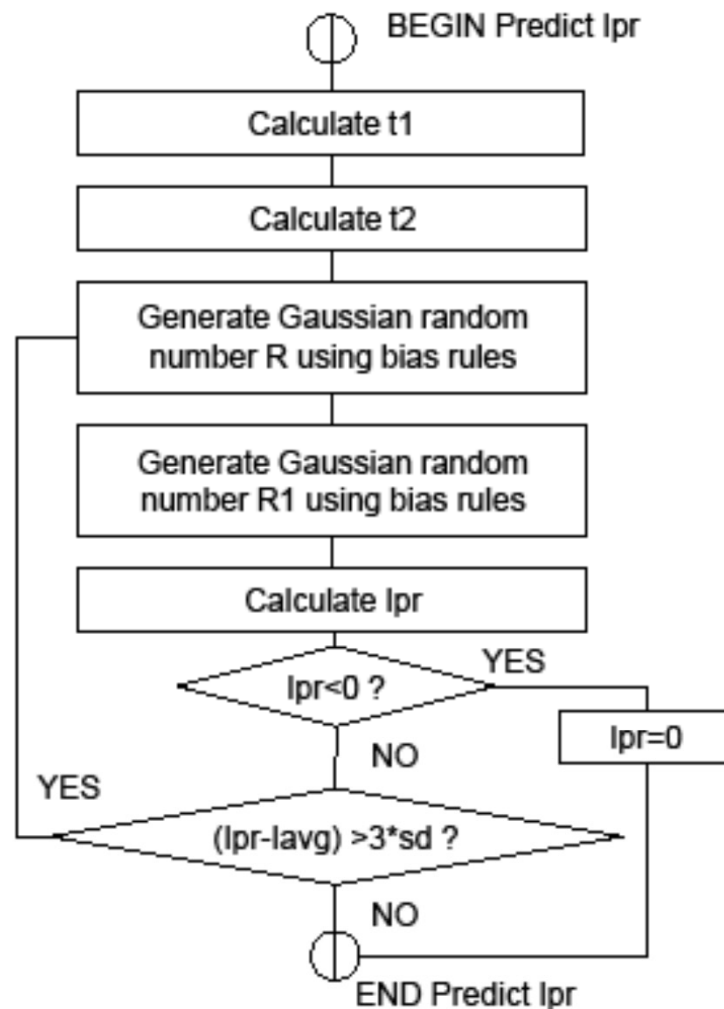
BEGIN Predict Ipr

Calculate t1

Calculate t2

Generate Gaussian random number R using bias rules

Generate Gaussian random number R1 using bias rules

Calculate Ipr

Ipr<0 ?

YES

Ipr=0

NO

YES

(Ipr-Iavg) >3*sd ?

NO

END Predict Ipr